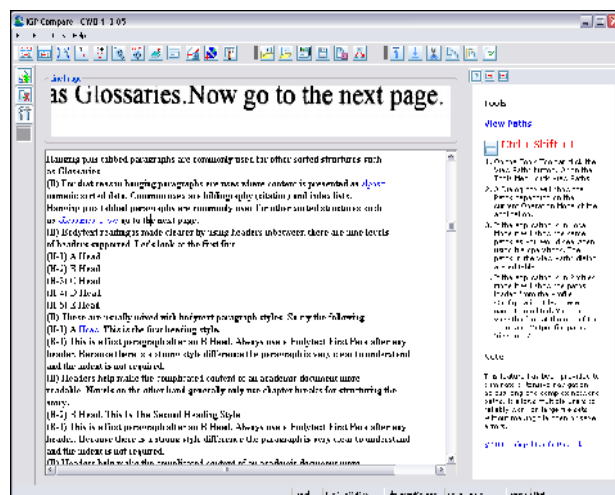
IGP Compare CWB 1.3.05

as Glossaries.Now go to the next page.

Hanging pus tabbed paragraphs are commonly used for other sorted structures such as Glossaries.
(H) The first reason hanging paragraphs are used where content is presented as alpha-numeric sort of data. Commonly seen in bibliography (citation) and index lists.
Hanging pus tabbed paragraphs are commonly used for other sorted structures such as Glossaries. Now go to the next page.
(H) Bodytext readings is made clearer by using headers inbetween. there are nine levels of headers supported. Let's look at the first five.
(H-1) A Head
(H-2) B Head
(H-3) C Head
(H-4) D Head
(H-5) E Head
(H) These are usually mixed with bodytext paragraph styles. So try the following.
(H-1) A Head. This is the first heading style.
(B-1) This is a first paragraph after an B Head. Always use a Bodytext First Para after any header. Because there is a strong style difference the paragraph is very clear to understand and the indent is not required.
(H) Headers help make the complicated content of an academic document more readable. Novels on the other hand generally only use chapter breaks for structuring the story.
(B-2) B Head. This Is The Second Heading Style
(B-1) This is a first paragraph after an B Head. Always use a Bodytext First Para after any header. Because there is a strong style difference the paragraph is very clear to understand and the indent is not required.
(H) Headers help make the complicated content of an academic document more

Tools
View Paths
Ctrl + Shift + I
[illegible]
Note
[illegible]